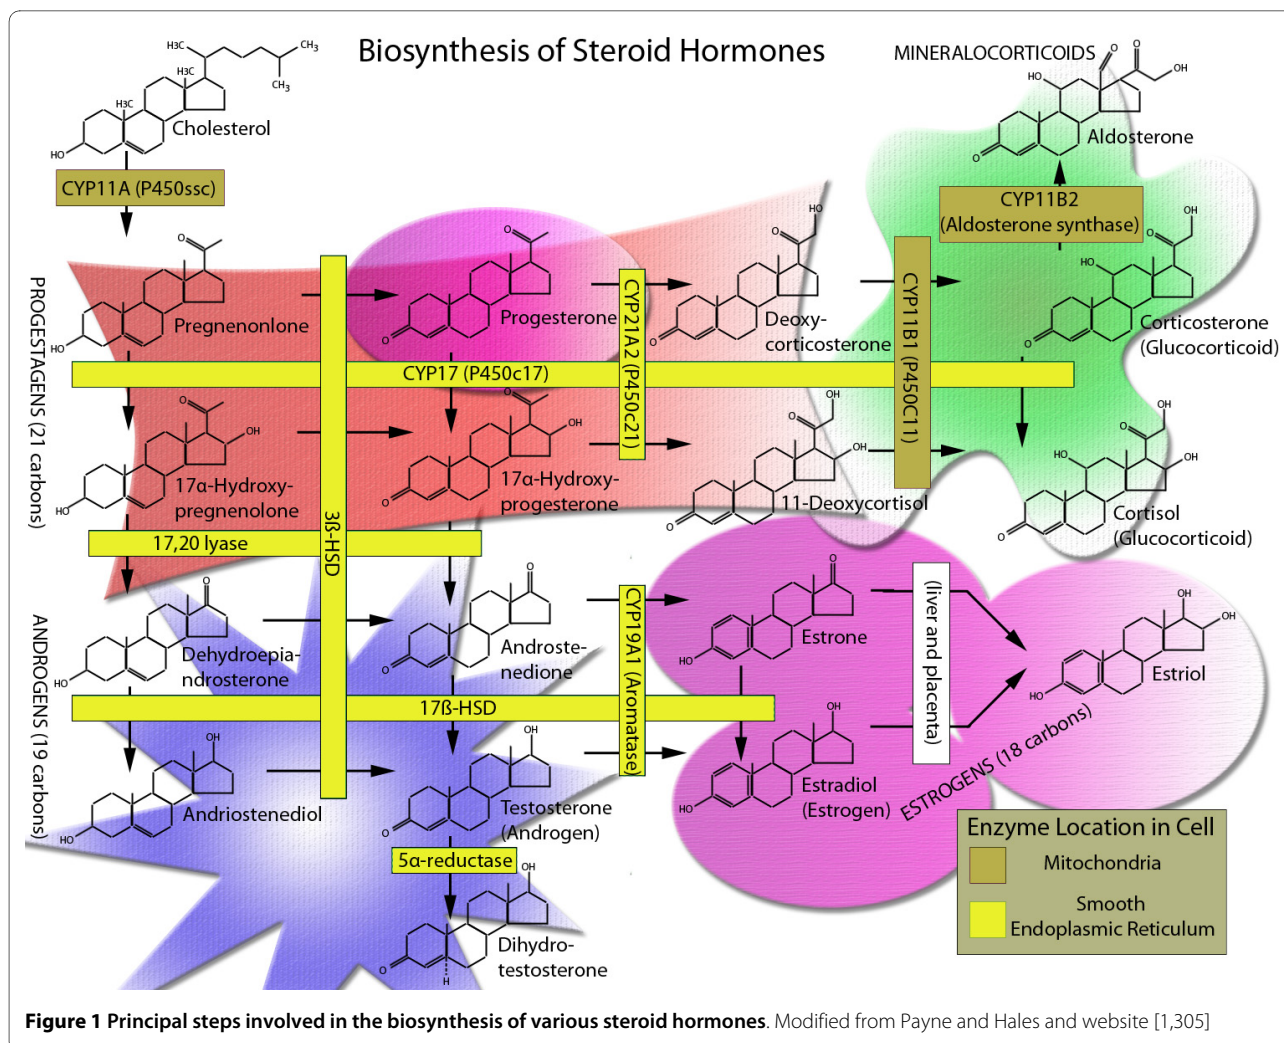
Biosynthesis of Steroid Hormones

MINERALOCORTICOIDS

H3C CH3 H3C CH3 H3C HO

Cholesterol

CYP11A (P450ssc)

PROGESTAGENS (21 carbons)

Pregnenonlone

Progesterone

CYP21A2 (P450c21)

Deoxy-corticosterone

CYP11B1 (P450C11)

HO O OH

Aldosterone

CYP11B2 (Aldosterone synthase)

Corticosterone (Glucocorticoid)

CYP17 (P450c17)

17α-Hydroxy-pregnenolone

17α-Hydroxy-progesterone

11-Deoxycortisol

Cortisol (Glucocorticoid)

3ß-HSD

17,20 lyase

ANDROGENS (19 carbons)

Dehydroepia-ndrosterone

Androste-nedione

CYP19A1 (Aromatase)

Estrone

(liver and placenta)

Estriol

17ß-HSD

Andriostenediol

Testosterone (Androgen)

Estradiol (Estrogen)

ESTROGENS (18 carbons)

5α-reductase

Dihydro-testosterone

Enzyme Location in Cell

Mitochondria

Smooth Endoplasmic Reticulum

**Figure 1 Principal steps involved in the biosynthesis of various steroid hormones**. Modified from Payne and Hales and website [1,305]